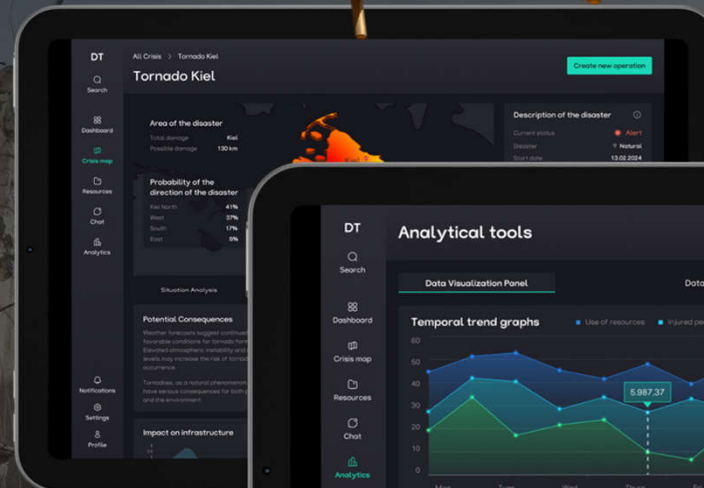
DT

Search

Dashboard

Crisis map

Resources

Chat

Analytics

Notifications

Settings

Profile

All Crisis > Tornado Kiel

Tornado Kiel

Create new operation

Area of the disaster

Total damage Kiel

Possible damage 130 km

Probability of the direction of the disaster

Kiel North 41%

West 37%

South 17%

East 5%

Description of the disaster

Current status Alert

Disaster Natural

Start date 13.02.2024

Situation Analysis

Potential Consequences

Weather forecasts suggest continued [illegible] favorable conditions for tornado form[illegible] Elevated atmospheric instability and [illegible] levels may increase the risk of tornado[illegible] occurrence.

Tornadoes, as a natural phenomenon, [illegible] have serious consequences for both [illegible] and the environment.

Impact on infrastructure

DT

Search

Dashboard

Crisis map

Resources

Chat

Analytics

Analytical tools

Data Visualization Panel

Data

Temporal trend graphs

Use of resources

Injured pe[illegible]

60

50

40

30

20

10

0

5,987.37

Mon

Tues

Wed

Thurs